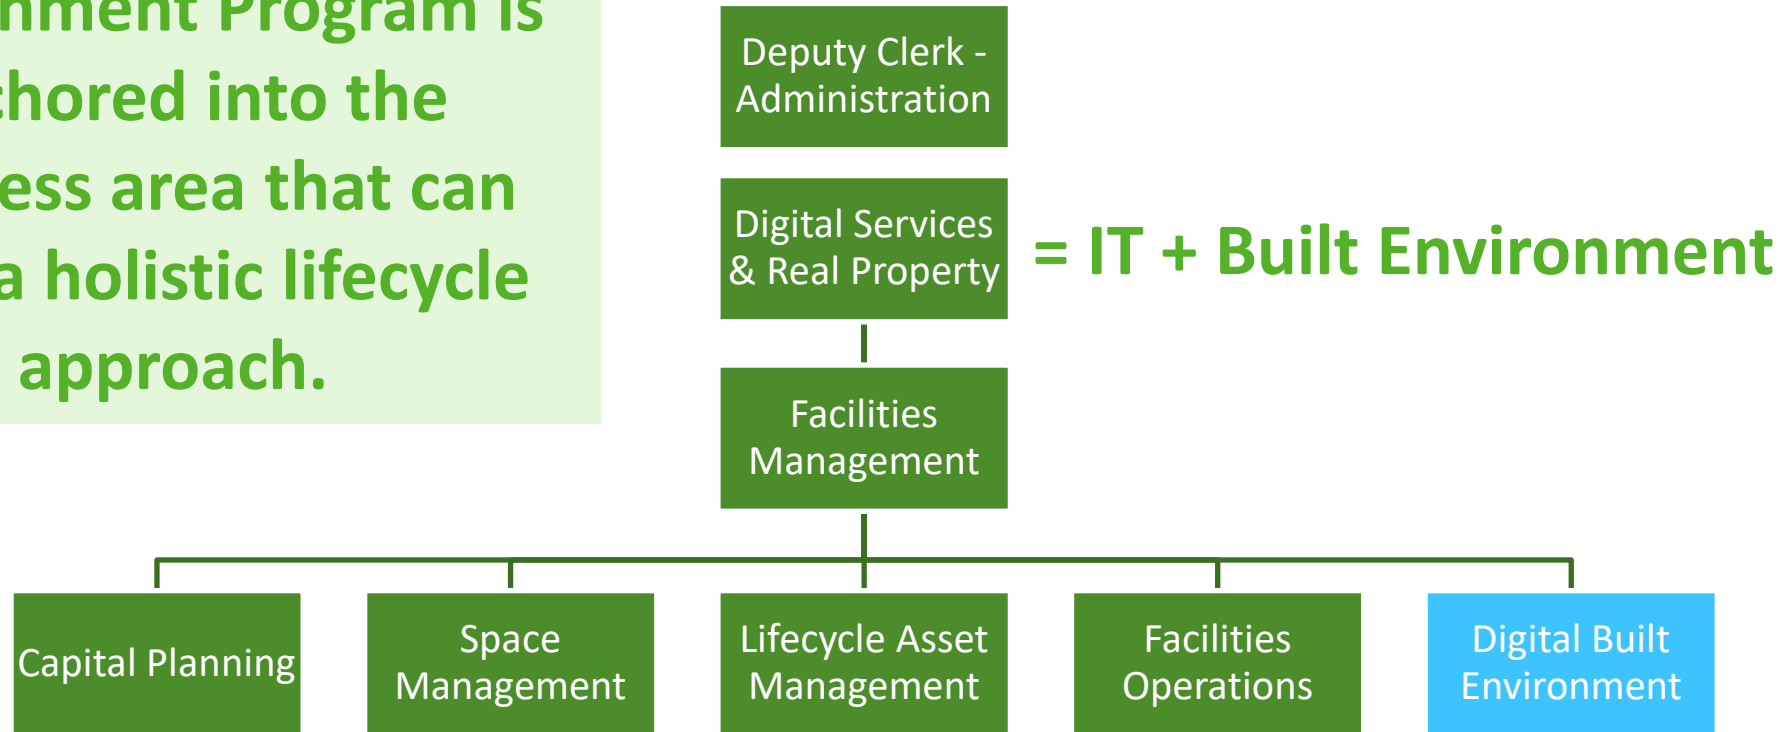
nment Program is
chored into the
ess area that can
a holistic lifecycle
approach.

Deputy Clerk - Administration

Digital Services & Real Property

= IT + Built Environment

Facilities Management

Capital Planning

Space Management

Lifecycle Asset Management

Facilities Operations

Digital Built Environment